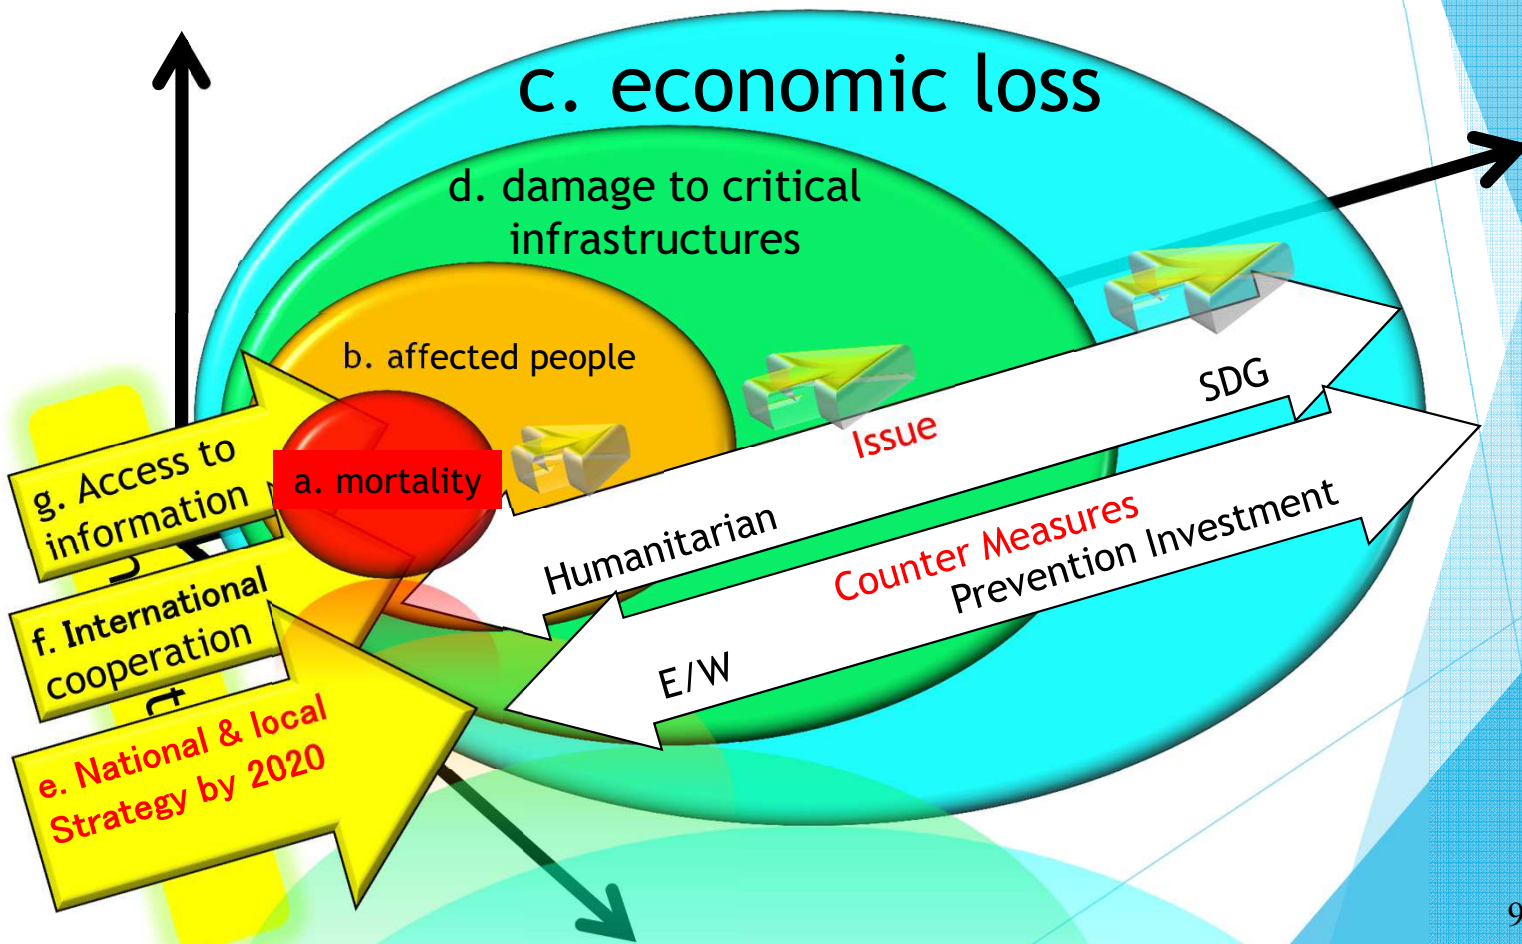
c. economic loss

d. damage to critical infrastructures

b. affected people

a. mortality

g. Access to information

f. International cooperation

e. National & local Strategy by 2020

Humanitarian

Issue

SDG

E/W

Counter Measures

Prevention Investment

9